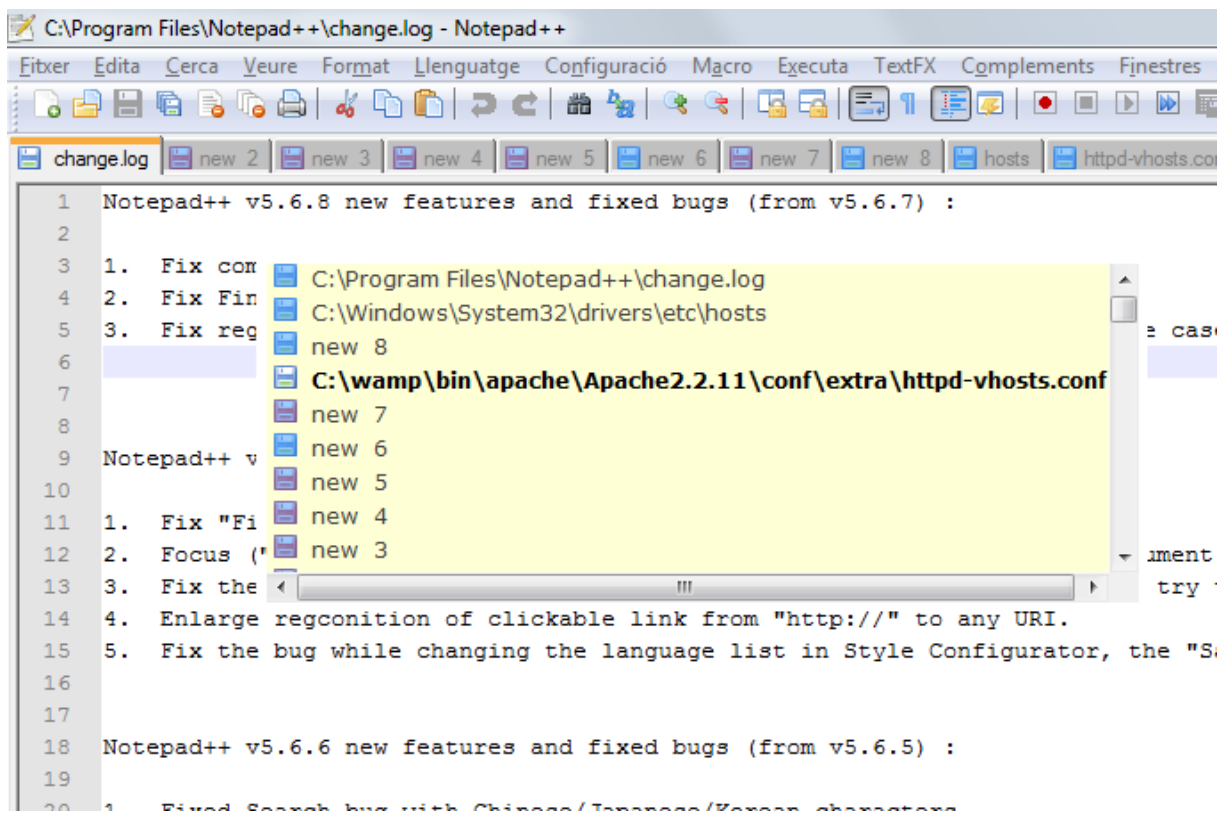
C:\Program Files\Notepad++\change.log - Notepad++

Fitxer Edita Cerca Veure Format Llenguatge Configuració Macro Executa TextFX Complements Finestres

change.log | new 2 | new 3 | new 4 | new 5 | new 6 | new 7 | new 8 | hosts | httpd-vhosts.con

1 Notepad++ v5.6.8 new features and fixed bugs (from v5.6.7) :
2
3 1. Fix com
4 2. Fix Fin
5 3. Fix reg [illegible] e case
6
7
8
9 Notepad++ v
10
11 1. Fix "Fi
12 2. Focus (" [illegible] ument
13 3. Fix the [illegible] try
14 4. Enlarge regconition of clickable link from "http://" to any URI.
15 5. Fix the bug while changing the language list in Style Configurator, the "Sa
16
17
18 Notepad++ v5.6.6 new features and fixed bugs (from v5.6.5) :
19
20 1. Fixed Search bug with Chinese/Japanese/Korean characters

C:\Program Files\Notepad++\change.log
C:\Windows\System32\drivers\etc\hosts
new 8
C:\wamp\bin\apache\Apache2.2.11\conf\extra\httpd-vhosts.conf
new 7
new 6
new 5
new 4
new 3
III